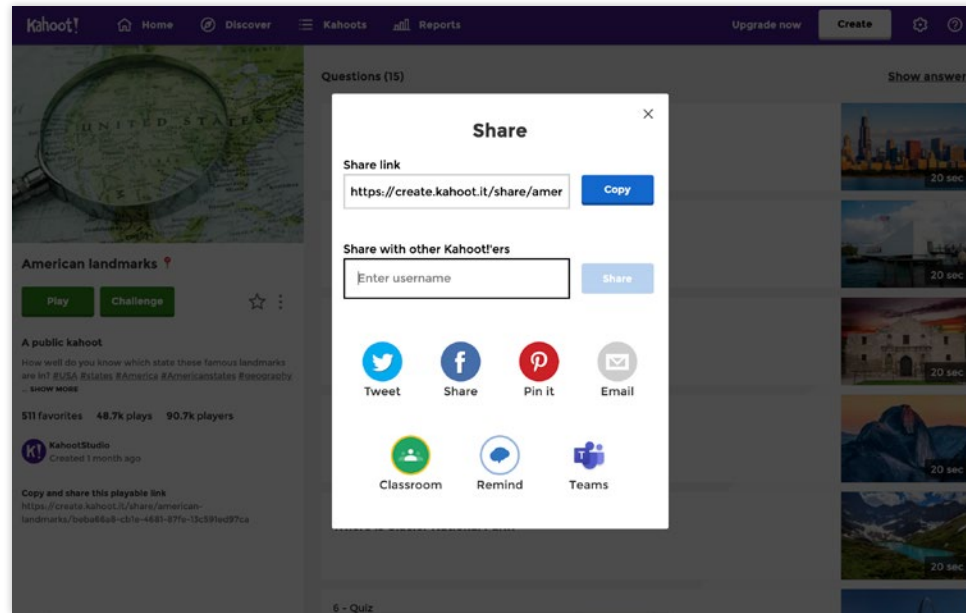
Kahoot! Home Discover Kahoots Reports Upgrade now Create

UNITED STATES

American landmarks

Play Challenge

A public kahoot

How well do you know which state these famous landmarks are in? #USA #states #America #Americanstates #geography ... SHOW MORE

511 favorites 48.7k plays 90.7k players

KahootStudio
Created 1 month ago

Copy and share this playable link
https://create.kahoot.it/share/american-landmarks/beba68a8-cb1e-4681-87fe-13c591ed97ca

Questions (15)

Show answers

Share

Share link

https://create.kahoot.it/share/amer

Copy

Share with other Kahoot!'ers

Enter username

Share

Tweet Share Pin it Email

Classroom Remind Teams

20 sec
20 sec
20 sec
20 sec
20 sec

6 - Quiz